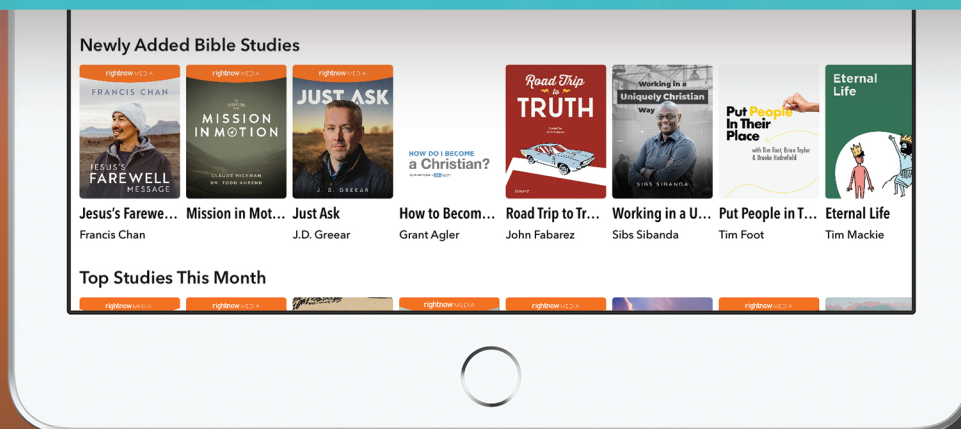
Newly Added Bible Studies

rightnow MEDIA
FRANCIS CHAN
JESUS'S FAREWELL MESSAGE
Jesus's Farewe...
Francis Chan

rightnow MEDIA
MISSION IN MOTION
CLAUDE HICKMAN
DR. TODD AHREND
Mission in Mot...
Claude Hickman

rightnow MEDIA
JUST ASK
J. D. GREEAR
Just Ask
J.D. Greear

HOW DO I BECOME a Christian?
How to Becom...
Grant Agler

Road Trip to TRUTH
Road Trip to Tr...
John Fabarez

Working in a Uniquely Christian Way
SIBS SIBANDA
Working in a U...
Sibs Sibanda

Put People In Their Place
with Tim Foot, Brian Taylor & Brooke Hadenfeld
Put People in T...
Tim Foot

Eternal Life
Eternal Life
Tim Mackie

Top Studies This Month

rightnow MEDIA
rightnow MEDIA
rightnow MEDIA
rightnow MEDIA
rightnow MEDIA